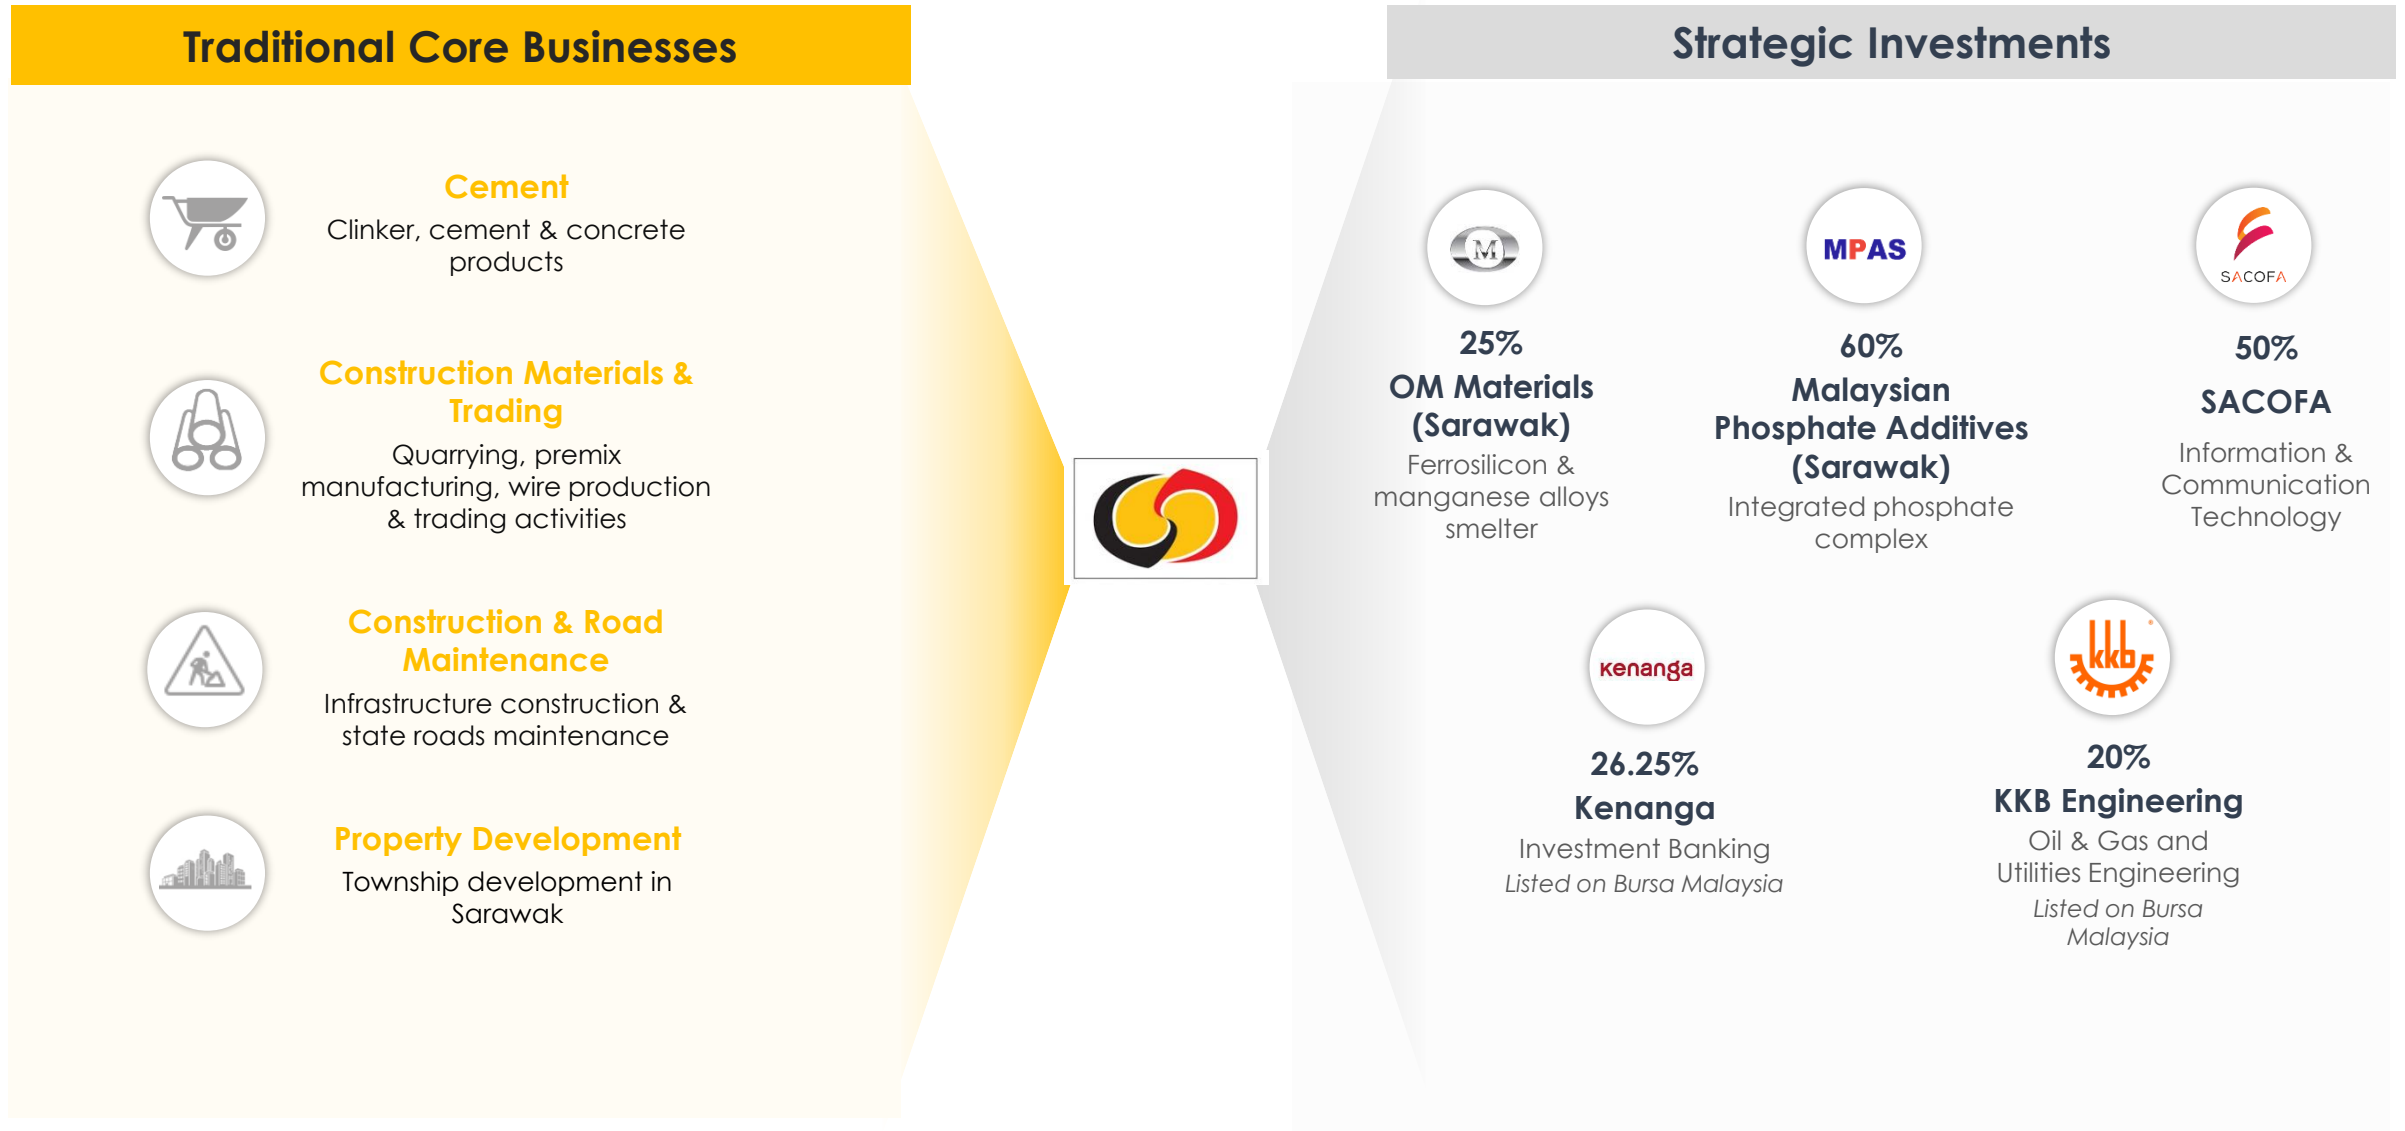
Traditional Core Businesses

Cement
Clinker, cement & concrete products

Construction Materials & Trading
Quarrying, premix manufacturing, wire production & trading activities

Construction & Road Maintenance
Infrastructure construction & state roads maintenance

Property Development
Township development in Sarawak

Strategic Investments

M

25%
OM Materials (Sarawak)
Ferrosilicon & manganese alloys smelter

MPAS

60%
Malaysian Phosphate Additives (Sarawak)
Integrated phosphate complex

SACOFA

50%
SACOFA
Information & Communication Technology

kenanga

26.25%
Kenanga
Investment Banking
*Listed on Bursa Malaysia*

kkb

20%
KKB Engineering
Oil & Gas and Utilities Engineering
*Listed on Bursa Malaysia*